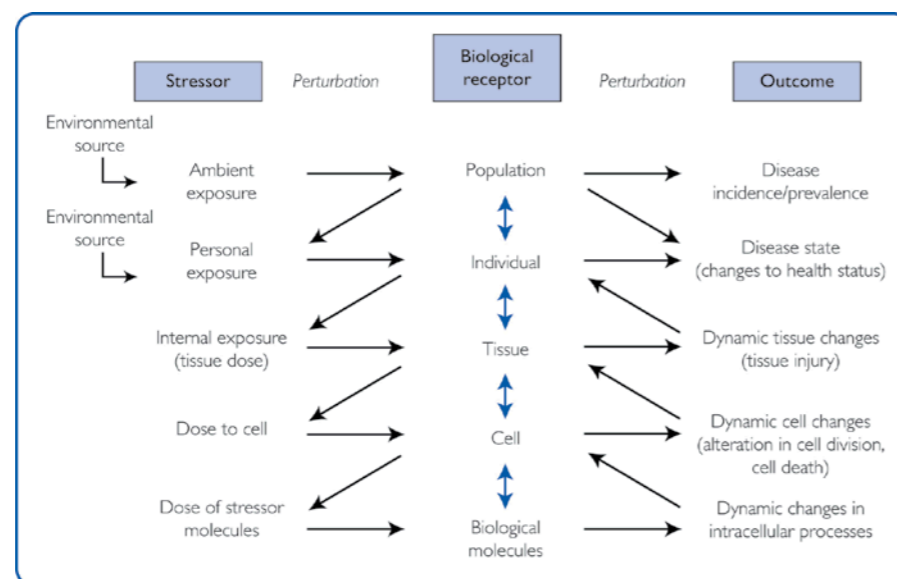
Stressor

Perturbation

Biological receptor

Perturbation

Outcome

Environmental source

Ambient exposure

Population

Disease incidence/prevalence

Environmental source

Personal exposure

Individual

Disease state (changes to health status)

Internal exposure (tissue dose)

Tissue

Dynamic tissue changes (tissue injury)

Dose to cell

Cell

Dynamic cell changes (alteration in cell division, cell death)

Dose of stressor molecules

Biological molecules

Dynamic changes in intracellular processes